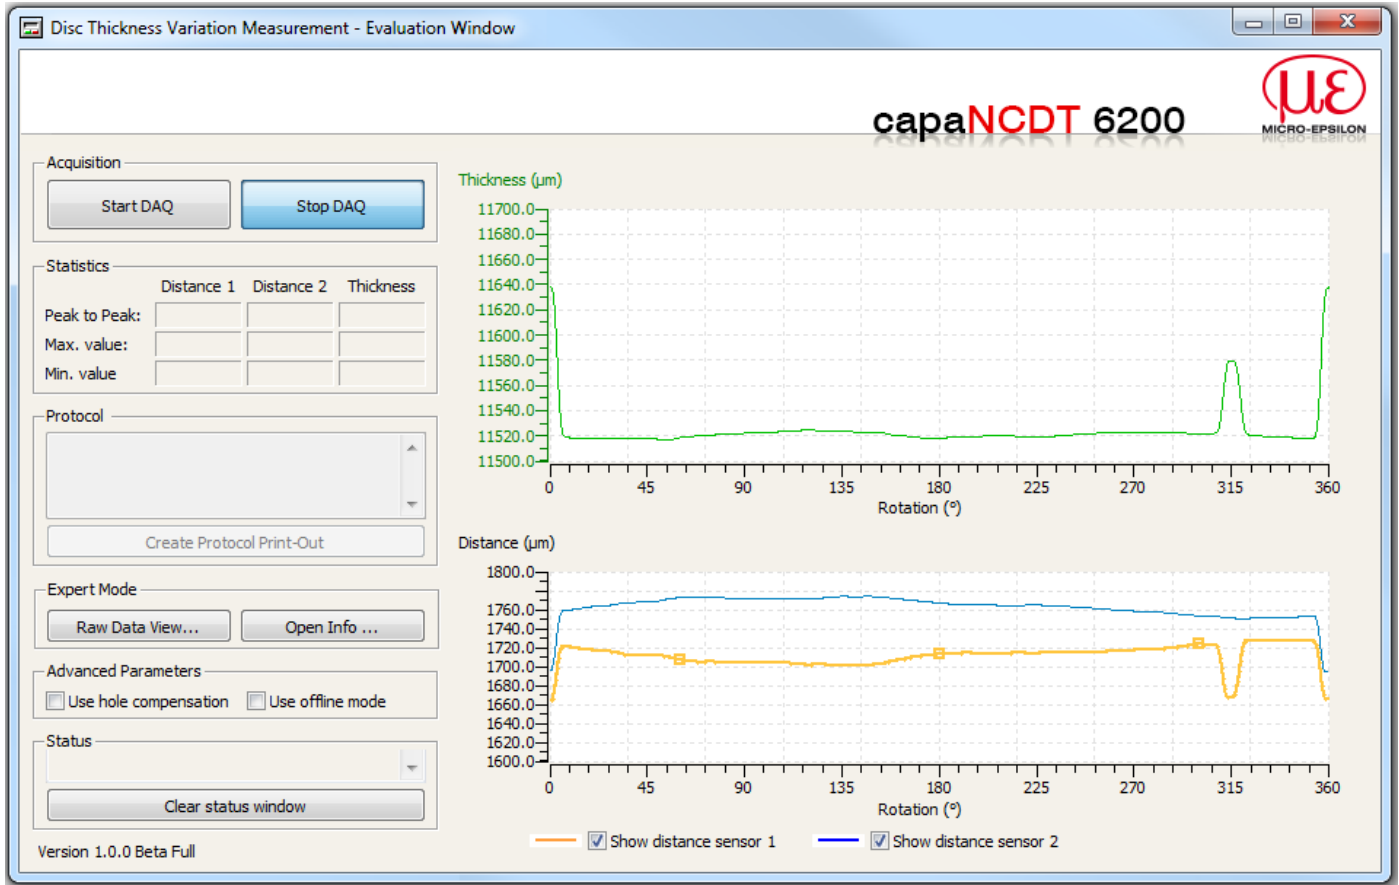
Disc Thickness Variation Measurement - Evaluation Window

capaNCDT 6200

MICRO-EPSILON

Acquisition

Start DAQ

Stop DAQ

Statistics

| | Distance 1 | Distance 2 | Thickness |
|---|---|---|---|
| Peak to Peak: | | | |
| Max. value: | | | |
| Min. value | | | |

Protocol

Create Protocol Print-Out

Expert Mode

Raw Data View...

Open Info ...

Advanced Parameters

Use hole compensation

Use offline mode

Status

Clear status window

Version 1.0.0 Beta Full

Thickness (µm)

11700.0
11680.0
11660.0
11640.0
11620.0
11600.0
11580.0
11560.0
11540.0
11520.0
11500.0

0 45 90 135 180 225 270 315 360

Rotation (°)

Distance (µm)

1800.0
1760.0
1740.0
1720.0
1700.0
1680.0
1660.0
1640.0
1620.0
1600.0

0 45 90 135 180 225 270 315 360

Rotation (°)

Show distance sensor 1

Show distance sensor 2